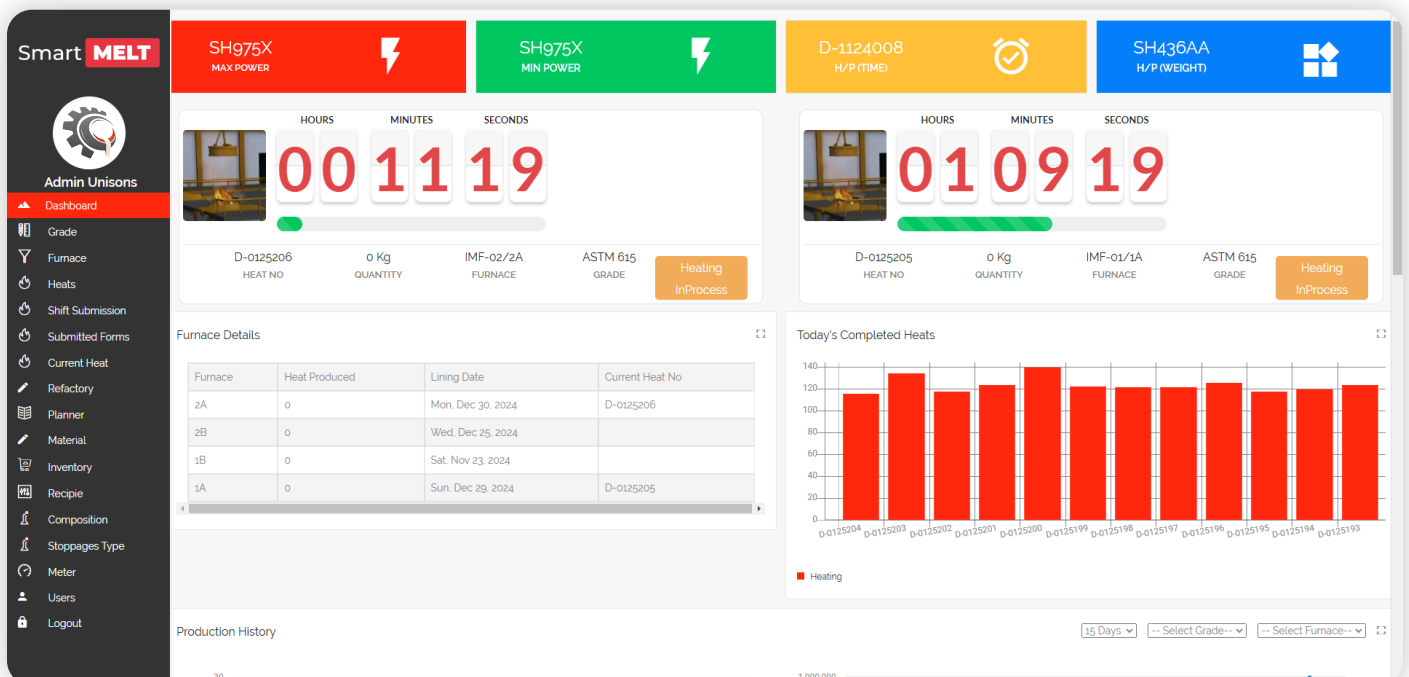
Smart MELT

Admin Unisons

Dashboard
Grade
Furnace
Heats
Shift Submission
Submitted Forms
Current Heat
Refactory
Planner
Material
Inventory
Recipie
Composition
Stoppages Type
Meter
Users
Logout

SH975X
MAX POWER

SH975X
MIN POWER

D-1124008
H/P (TIME)

SH436AA
H/P (WEIGHT)

HOURS MINUTES SECONDS
00 11 19

D-0125206 HEAT NO
0 Kg QUANTITY
IMF-02/2A FURNACE
ASTM 615 GRADE
Heating InProcess

HOURS MINUTES SECONDS
01 09 19

D-0125205 HEAT NO
0 Kg QUANTITY
IMF-01/1A FURNACE
ASTM 615 GRADE
Heating InProcess

Furnace Details

| Furnace | Heat Produced | Lining Date | Current Heat No |
|---|---|---|---|
| 2A | 0 | Mon, Dec 30, 2024 | D-0125206 |
| 2B | 0 | Wed, Dec 25, 2024 | |
| 1B | 0 | Sat, Nov 23, 2024 | |
| 1A | 0 | Sun, Dec 29, 2024 | D-0125205 |

Today's Completed Heats

140
120
100
80
60
40
20
0

D-0125204 D-0125203 D-0125202 D-0125201 D-0125200 D-0125199 D-0125198 D-0125197 D-0125196 D-0125195 D-0125194 D-0125193

Heating

Production History

15 Days
-- Select Grade--
-- Select Furnace--